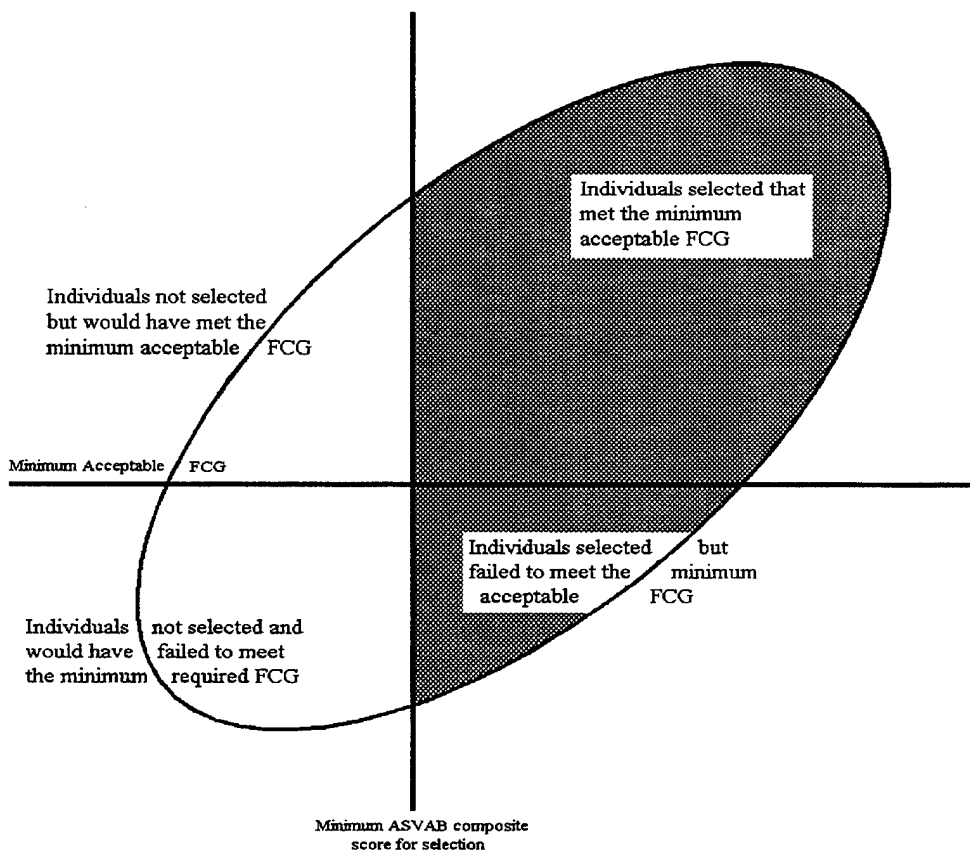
Individuals selected that met the minimum acceptable FCG

Individuals not selected but would have met the minimum acceptable FCG

Minimum Acceptable FCG

Individuals selected but failed to meet the minimum acceptable FCG

Individuals not selected and would have failed to meet the minimum required FCG

Minimum ASVAB composite score for selection